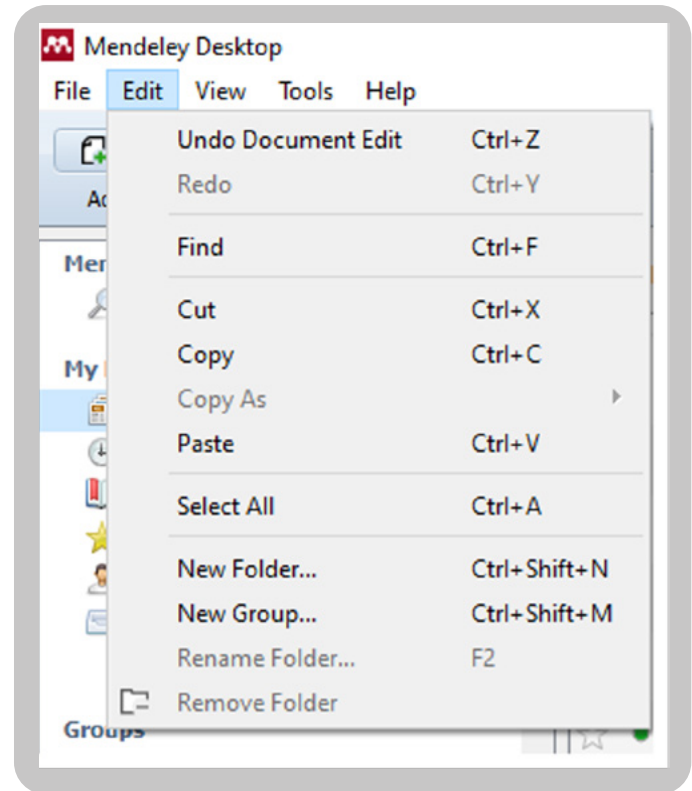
Mendeley Desktop

File Edit View Tools Help

Ad

Me

My

Undo Document Edit Ctrl+Z
Redo Ctrl+Y

Find Ctrl+F

Cut Ctrl+X
Copy Ctrl+C
Copy As
Paste Ctrl+V

Select All Ctrl+A

New Folder... Ctrl+Shift+N
New Group... Ctrl+Shift+M
Rename Folder... F2
Remove Folder

Groups